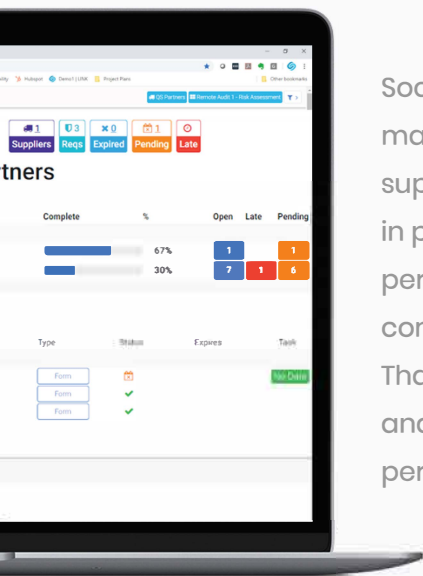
lity Hubspot Demo1 LINK Project Plans Other bookmarks

QS Partners Remote Audit 1 - Risk Assessment

1 Suppliers
3 Reqs
0 Expired
1 Pending
1 Late

rtners

| Complete | % | Open | Late | Pending |
|---|---|---|---|---|
| | 67% | 1 | | 1 |
| | 30% | 7 | 1 | 6 |

| Type | Status | Expires | Task |
|---|---|---|---|
| Form | | | No Date |
| Form | | | |
| Form | | | |

Soc
ma
sup
in p
per
con
Tha
and
per